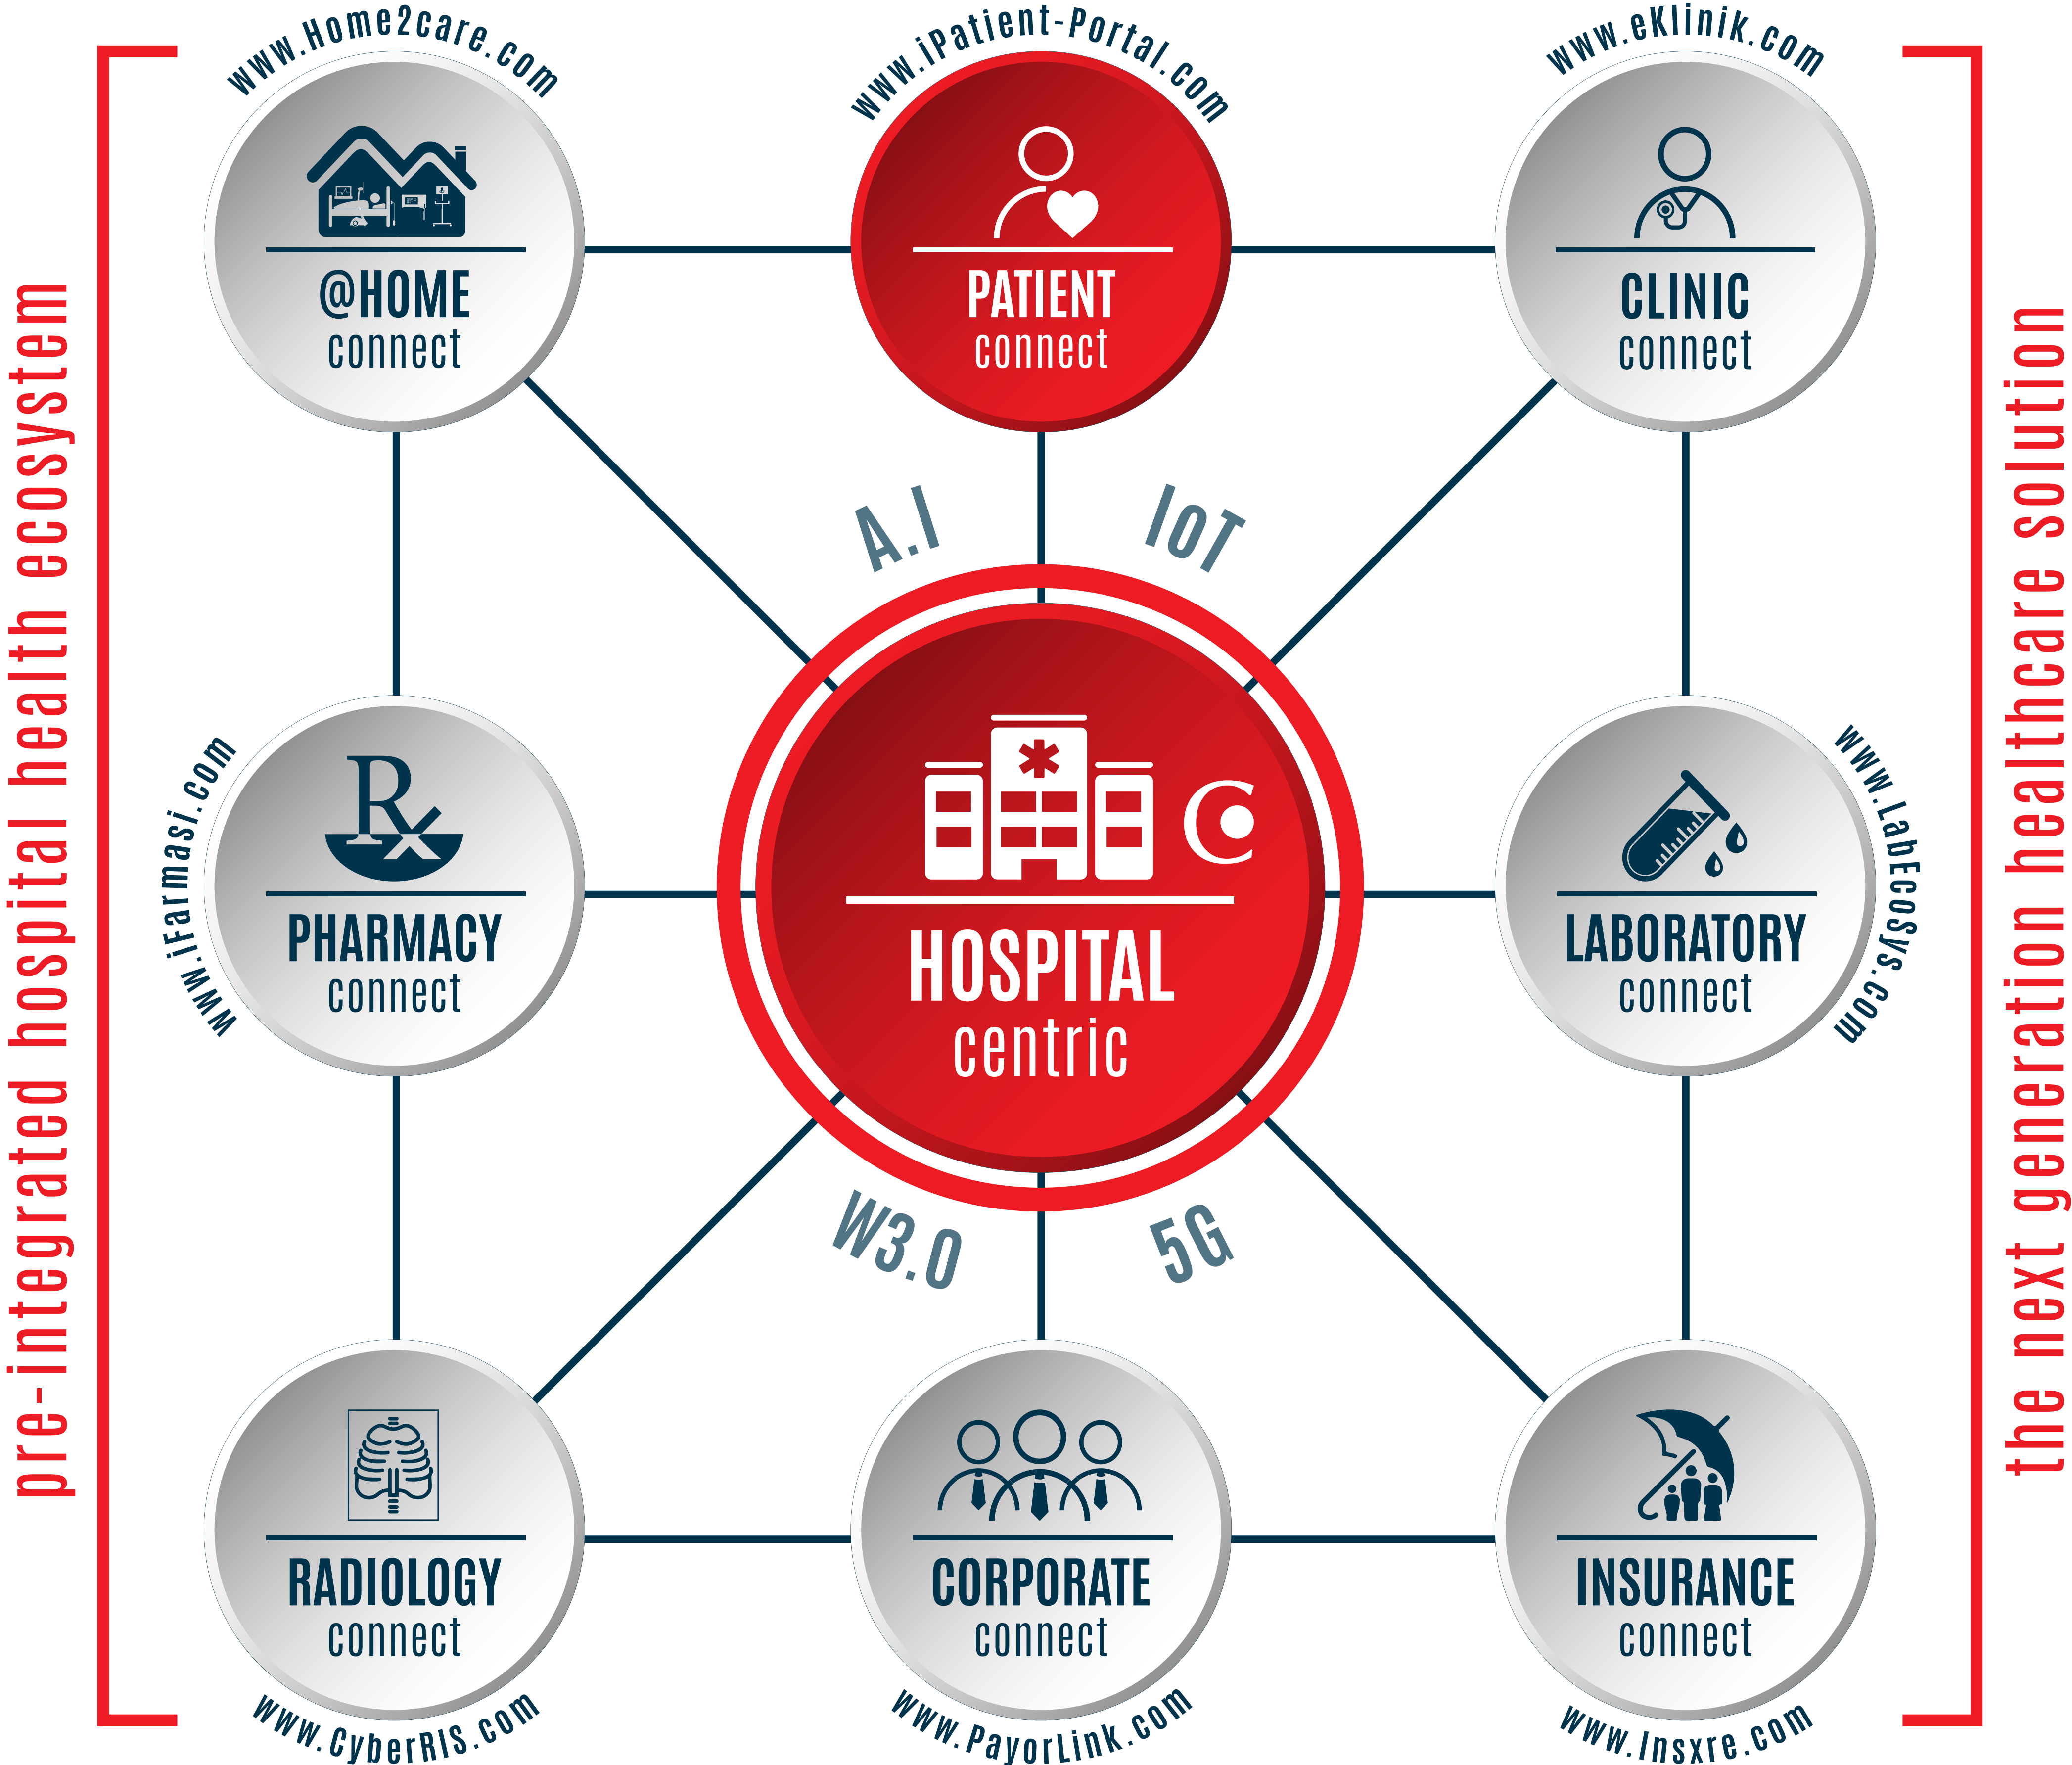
pre-integrated hospital health ecosystem

www.Home2care.com

@HOME
connect

www.iPatient-Portal.com

PATIENT
connect

www.eKlinik.com

CLINIC
connect

A.I

IoT

www.iFarmasi.com

Rx

PHARMACY
connect

HOSPITAL
centric

www.LabEcosys.com

LABORATORY
connect

W3.0

5G

RADIOLOGY
connect

www.CyberRIS.com

CORPORATE
connect

www.PayorLink.com

INSURANCE
connect

www.Insxre.com

the next generation healthcare solution